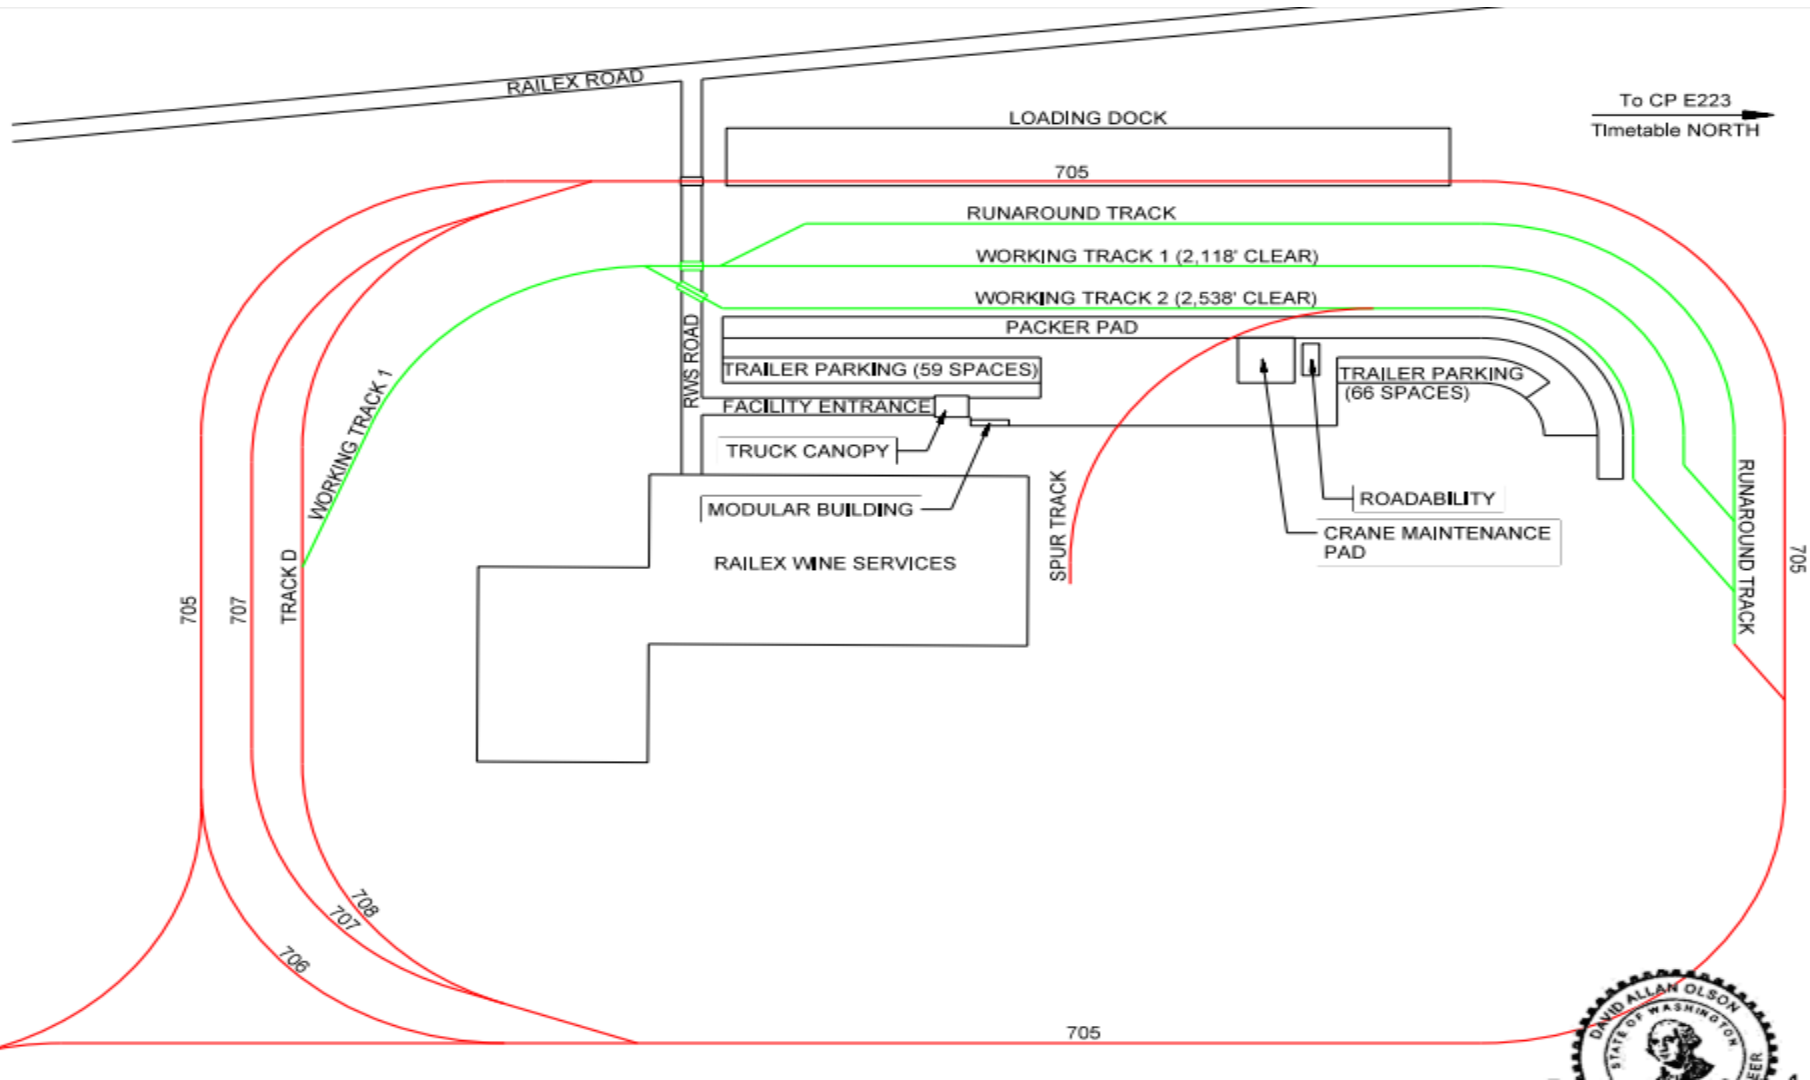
RAILEX ROAD

To CP E223
Timetable NORTH

LOADING DOCK

705

RUNAROUND TRACK

WORKING TRACK 1 (2,118' CLEAR)

WORKING TRACK 2 (2,538' CLEAR)

PACKER PAD

RWS ROAD

TRAILER PARKING (59 SPACES)

FACILITY ENTRANCE

TRUCK CANOPY

TRAILER PARKING (66 SPACES)

MODULAR BUILDING

RAILEX WINE SERVICES

SPUR TRACK

ROADABILITY

CRANE MAINTENANCE PAD

WORKING TRACK 1

TRACK D

705

707

RUNAROUND TRACK

705

708

707

706

705

DAVID ALLAN OLSON
STATE OF WASHINGTON
EER